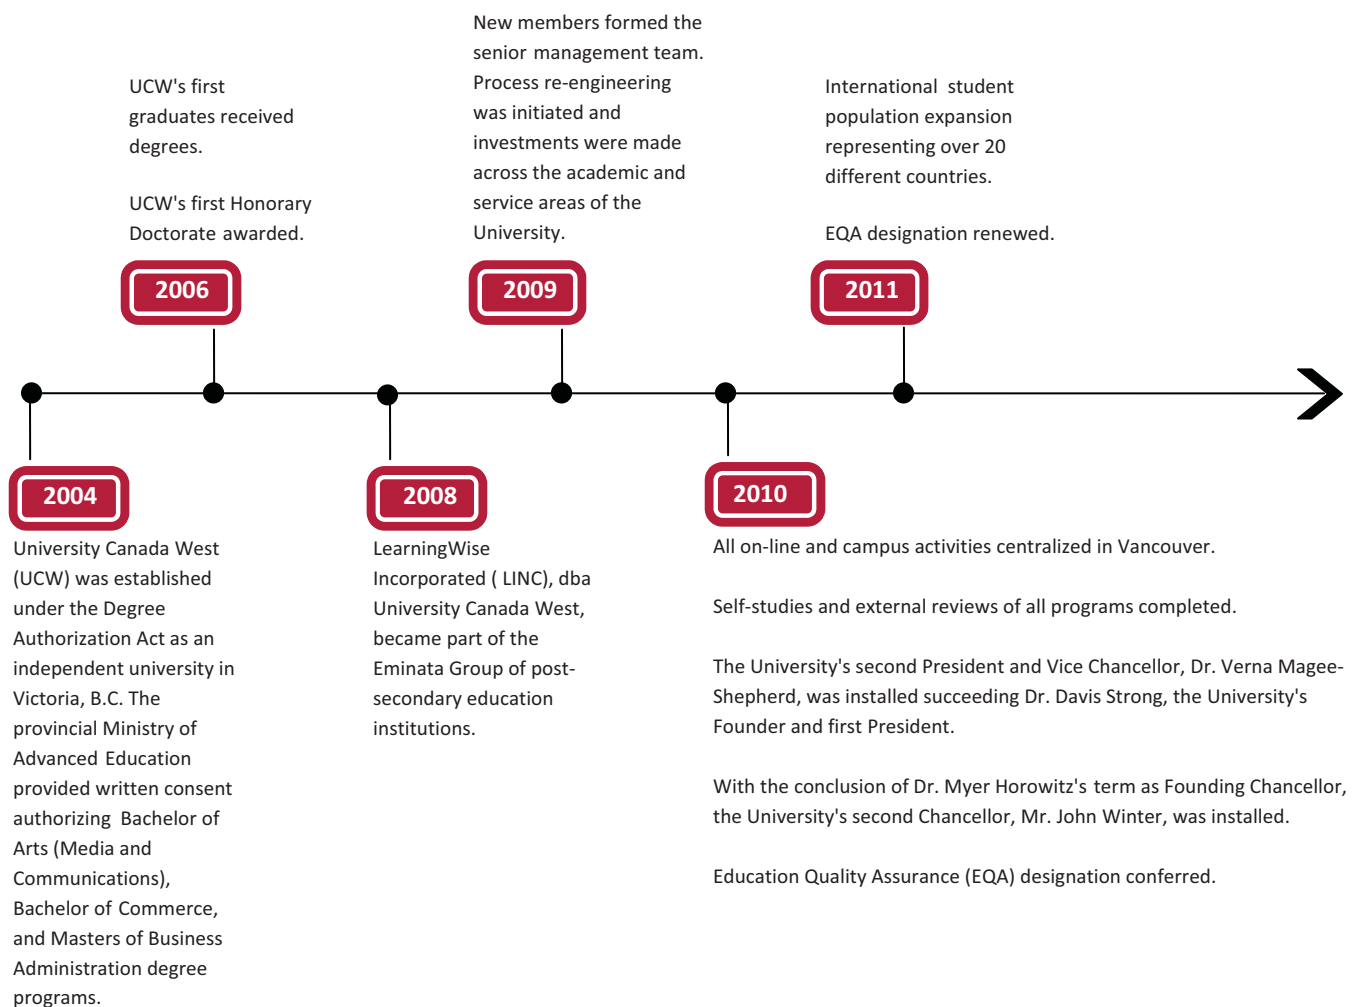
UCW's first graduates received degrees.

UCW's first Honorary Doctorate awarded.

2006

New members formed the senior management team. Process re-engineering was initiated and investments were made across the academic and service areas of the University.

2009

International student population expansion representing over 20 different countries.

EQA designation renewed.

2011

2004

University Canada West (UCW) was established under the Degree Authorization Act as an independent university in Victoria, B.C. The provincial Ministry of Advanced Education provided written consent authorizing Bachelor of Arts (Media and Communications), Bachelor of Commerce, and Masters of Business Administration degree programs.

2008

LearningWise Incorporated ( LINC), dba University Canada West, became part of the Eminata Group of post-secondary education institutions.

2010

All on-line and campus activities centralized in Vancouver.

Self-studies and external reviews of all programs completed.

The University's second President and Vice Chancellor, Dr. Verna Magee-Shepherd, was installed succeeding Dr. Davis Strong, the University's Founder and first President.

With the conclusion of Dr. Myer Horowitz's term as Founding Chancellor, the University's second Chancellor, Mr. John Winter, was installed.

Education Quality Assurance (EQA) designation conferred.